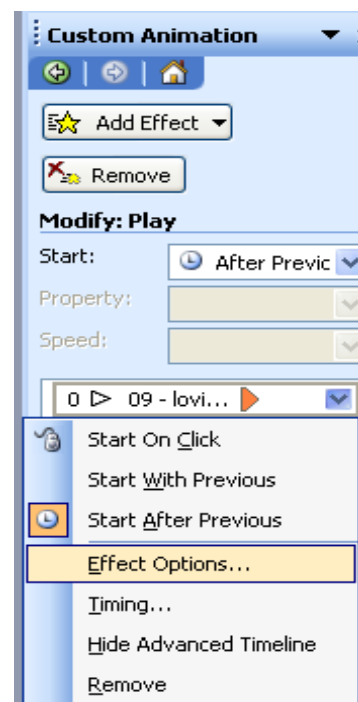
Custom Animation

Add Effect

Remove

Modify: Play

Start: After Previc

Property:

Speed:

0 ▷ 09 - lovi...

Start On Click

Start With Previous

Start After Previous

Effect Options...

Timing...

Hide Advanced Timeline

Remove